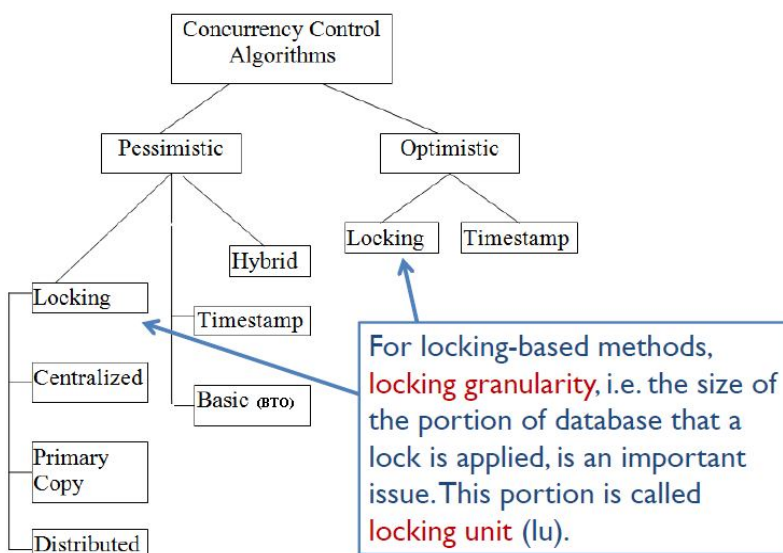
Concurrency Control Algorithms

Pessimistic

Optimistic

Locking

Timestamp

Hybrid

Locking

Timestamp

Centralized

Basic (BTO)

Primary Copy

Distributed

For locking-based methods, locking granularity, i.e. the size of the portion of database that a lock is applied, is an important issue. This portion is called locking unit (lu).